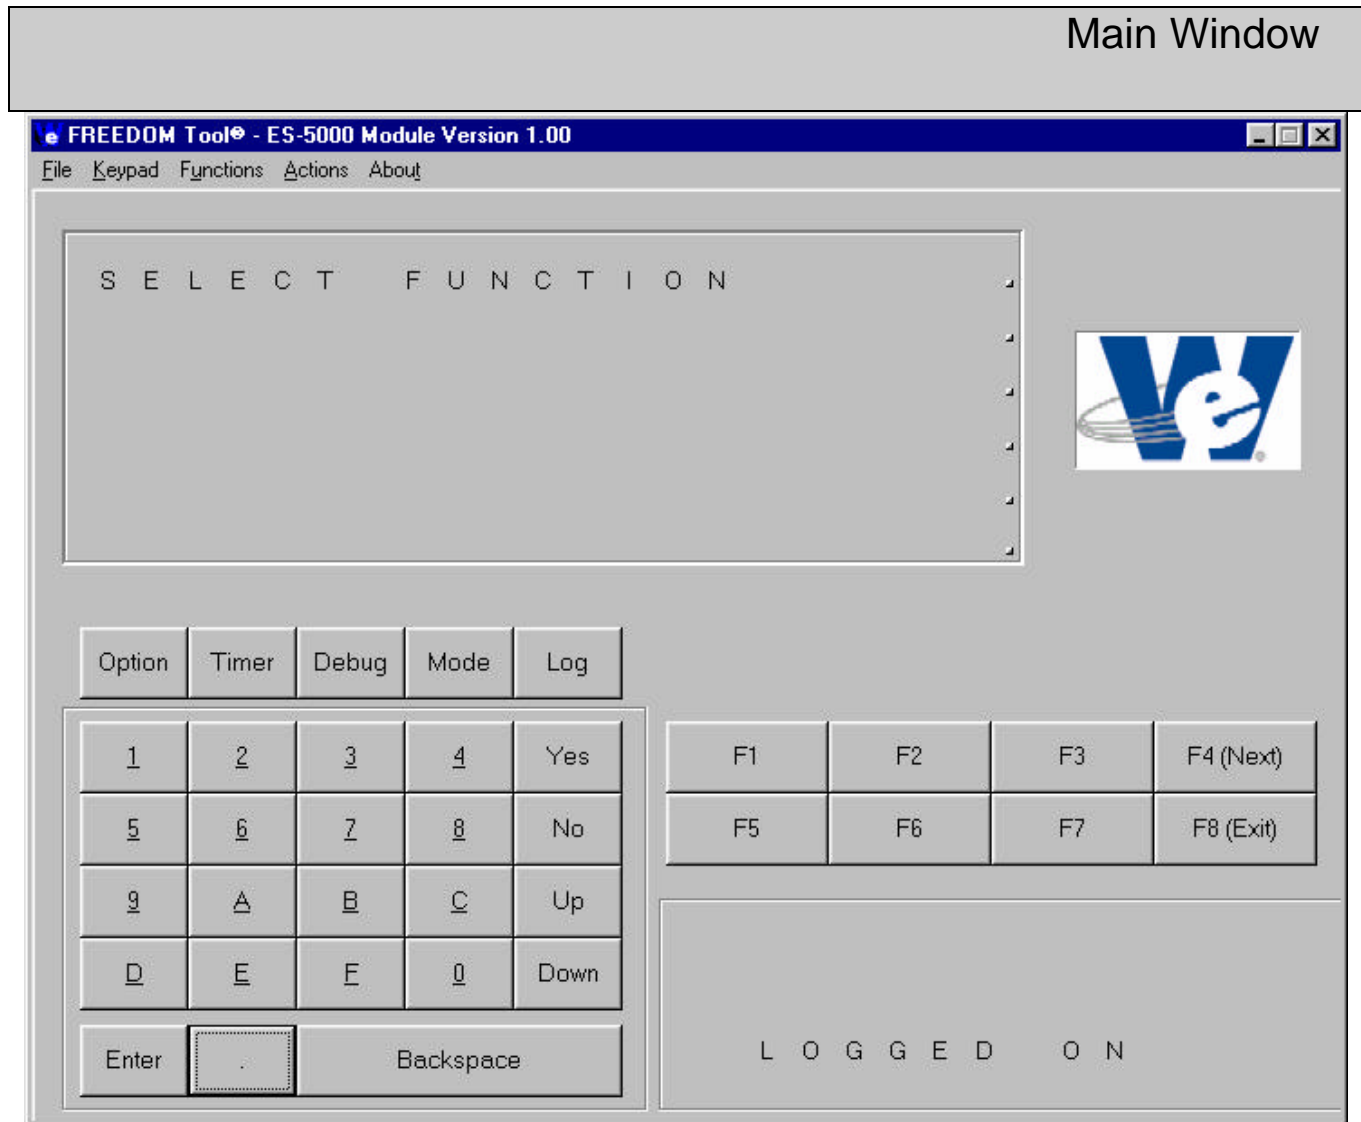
Main Window

FREEDOM Tool® - ES-5000 Module Version 1.00

File Keypad Functions Actions About

S E L E C T F U N C T I O N

Option Timer Debug Mode Log

| 1 | 2 | 3 | 4 | Yes |
|---|---|---|---|---|
| 5 | 6 | 7 | 8 | No |
| 9 | A | B | C | Up |
| D | E | F | 0 | Down |

Enter . Backspace

| F1 | F2 | F3 | F4 (Next) |
|---|---|---|---|
| F5 | F6 | F7 | F8 (Exit) |

L O G G E D O N